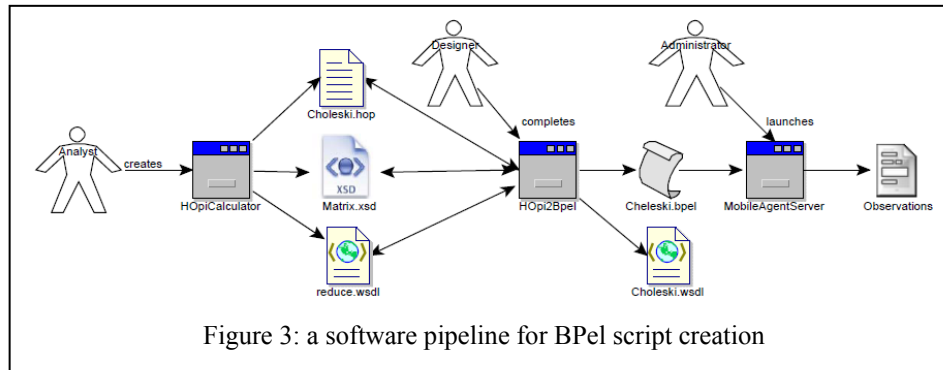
Designer

Administrator

Choleski.hop

completes

launches

Analyst

creates

HOpiCalculator

XSD

Matrix.xsd

HOpi2Bpel

Cheleski.bpel

MobileAgentServer

Observations

reduce.wsdl

Choleski.wsdl

Figure 3: a software pipeline for BPel script creation